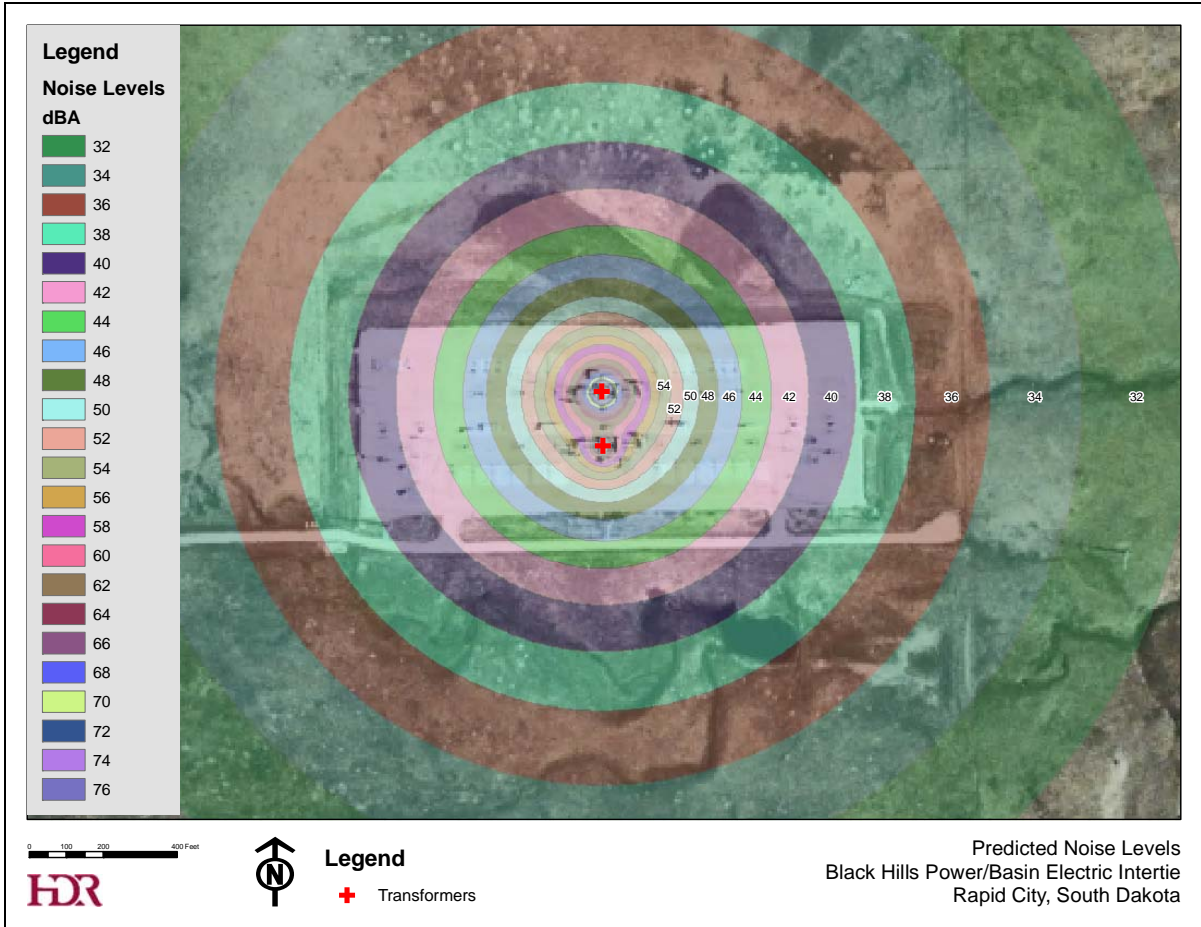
Legend
Noise Levels
dBA
32
34
36
38
40
42
44
46
48
50
52
54
56
58
60
62
64
66
68
70
72
74
76

54
50 48 46 44 42 40 38 36 34 32
52

0 100 200 400 Feet

HDR

N

Legend
Transformers

Predicted Noise Levels
Black Hills Power/Basin Electric Intertie
Rapid City, South Dakota